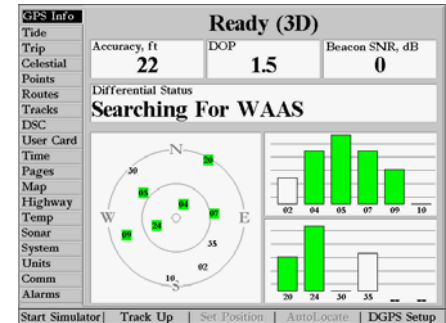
GPS Info
Tide
Trip
Celestial
Points
Routes
Tracks
DSC
User Card
Time
Pages
Map
Highway
Temp
Sonar
System
Units
Comm
Alarms

Ready (3D)

Accuracy, ft
22

DOP
1.5

Beacon SNR, dB
0

Differential Status
Searching For WAAS

N
W
E
S
30
26
05
04
07
09
24
35
02
10

02 04 05 07 09 10

20 24 30 35 -- --

Start Simulator | Track Up | Set Position | AutoLocate | DGPS Setup